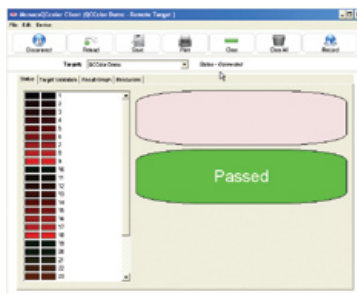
Mimesis QColor Client (QColor Demo - Remote Target)

File Edit Demo

Disconnect Reload Save Print Clear Clear All Record

Target: QCColor Demo Status - Connected

Status Target Variables Result Graph Resources

1
2
3
4
5
6
7
8
9
10
11
12
13
14
15
16
17
18
19
20
21
22
23

Passed